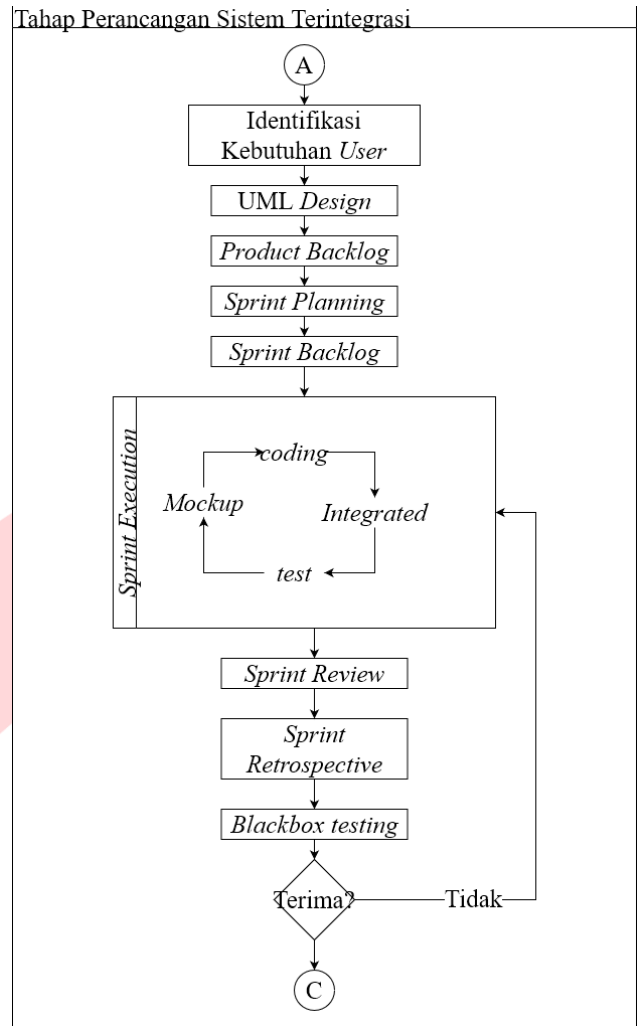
Tahap Perancangan Sistem Terintegrasi

A

Identifikasi Kebutuhan User

UML Design

Product Backlog

Sprint Planning

Sprint Backlog

Sprint Execution

coding

Mockup

Integrated

test

Sprint Review

Sprint Retrospective

Blackbox testing

Terima?

Tidak

C